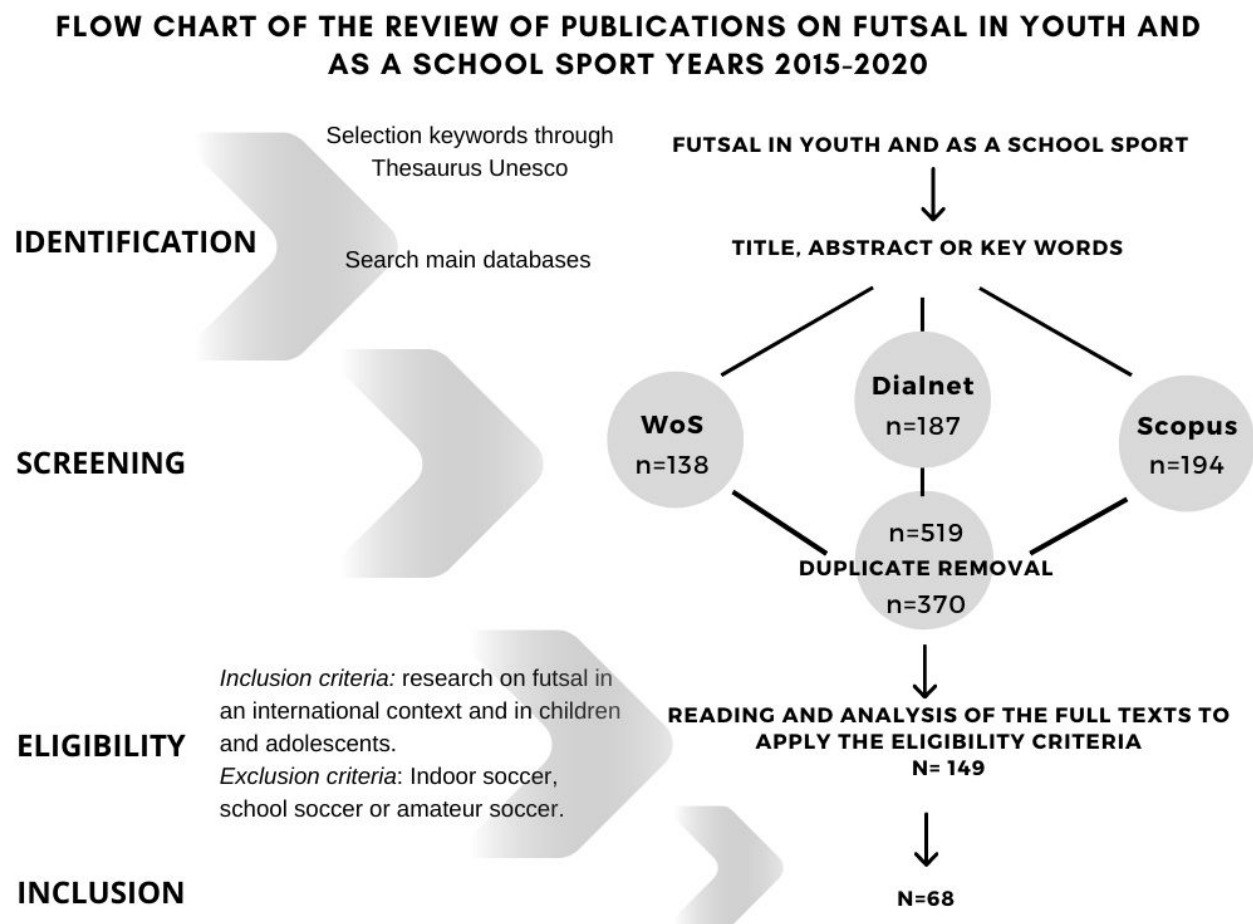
FLOW CHART OF THE REVIEW OF PUBLICATIONS ON FUTSAL IN YOUTH AND AS A SCHOOL SPORT YEARS 2015-2020

IDENTIFICATION

Selection keywords through Thesaurus Unesco

Search main databases

FUTSAL IN YOUTH AND AS A SCHOOL SPORT

TITLE, ABSTRACT OR KEY WORDS

SCREENING

WoS
n=138

Dialnet
n=187

Scopus
n=194

n=519
DUPLICATE REMOVAL
n=370

ELIGIBILITY

*Inclusion criteria:* research on futsal in an international context and in children and adolescents.
*Exclusion criteria*: Indoor soccer, school soccer or amateur soccer.

READING AND ANALYSIS OF THE FULL TEXTS TO APPLY THE ELIGIBILITY CRITERIA
N= 149

INCLUSION

N=68